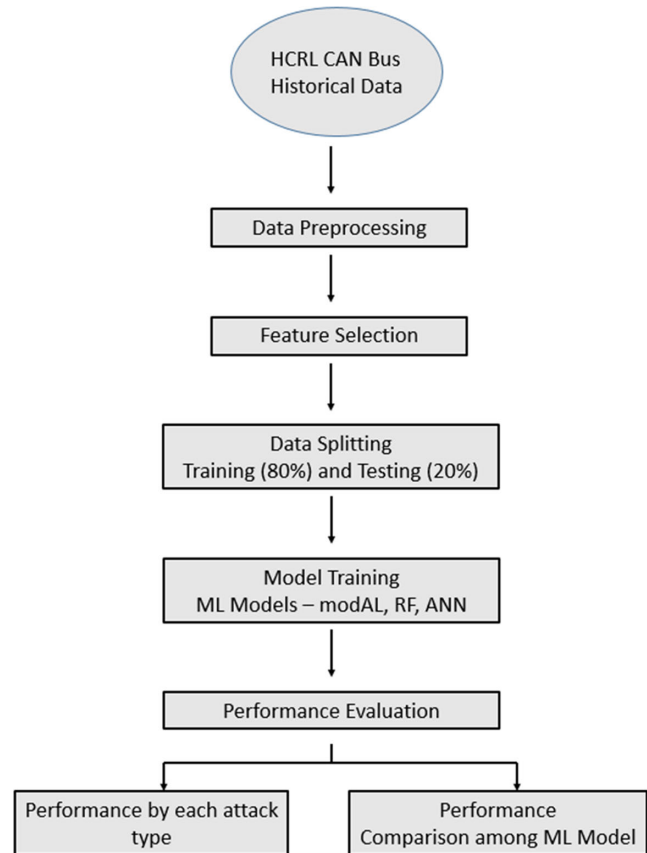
HCRL CAN Bus Historical Data

Data Preprocessing

Feature Selection

Data Splitting
Training (80%) and Testing (20%)

Model Training
ML Models – modAL, RF, ANN

Performance Evaluation

Performance by each attack type

Performance
Comparison among ML Model